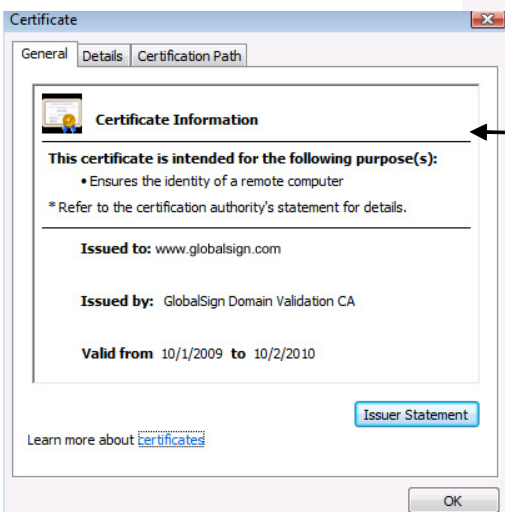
Certificate

General | Details | Certification Path

Certificate Information

This certificate is intended for the following purpose(s):

• Ensures the identity of a remote computer

* Refer to the certification authority's statement for details.

Issued to: www.globalsign.com

Issued by: GlobalSign Domain Validation CA

Valid from 10/1/2009 to 10/2/2010

Issuer Statement

Learn more about certificates

OK